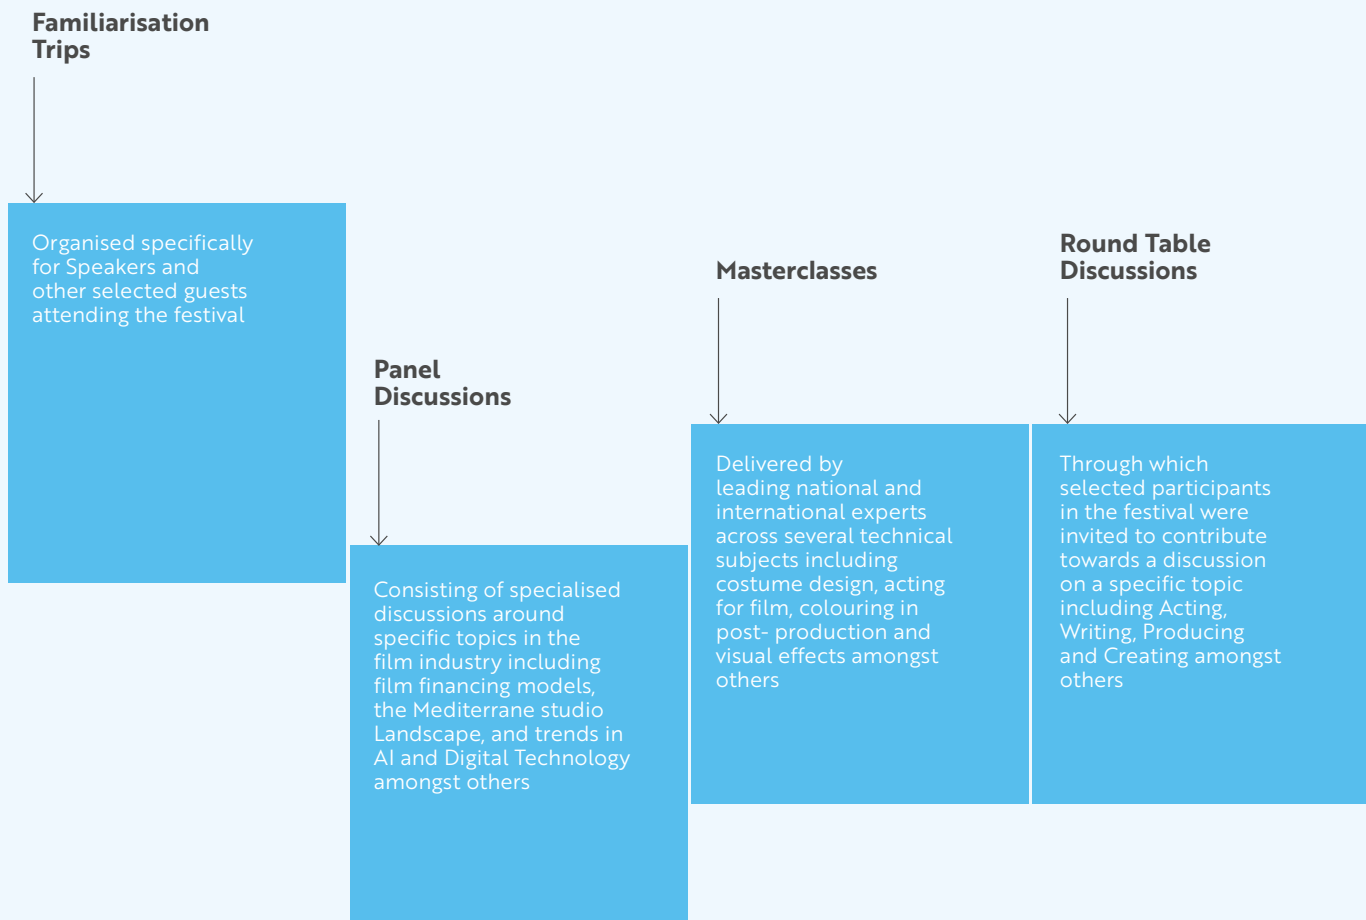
Familiarisation Trips

Organised specifically for Speakers and other selected guests attending the festival

Panel Discussions

Consisting of specialised discussions around specific topics in the film industry including film financing models, the Mediterrane studio Landscape, and trends in AI and Digital Technology amongst others

Masterclasses

Delivered by leading national and international experts across several technical subjects including costume design, acting for film, colouring in post- production and visual effects amongst others

Round Table Discussions

Through which selected participants in the festival were invited to contribute towards a discussion on a specific topic including Acting, Writing, Producing and Creating amongst others